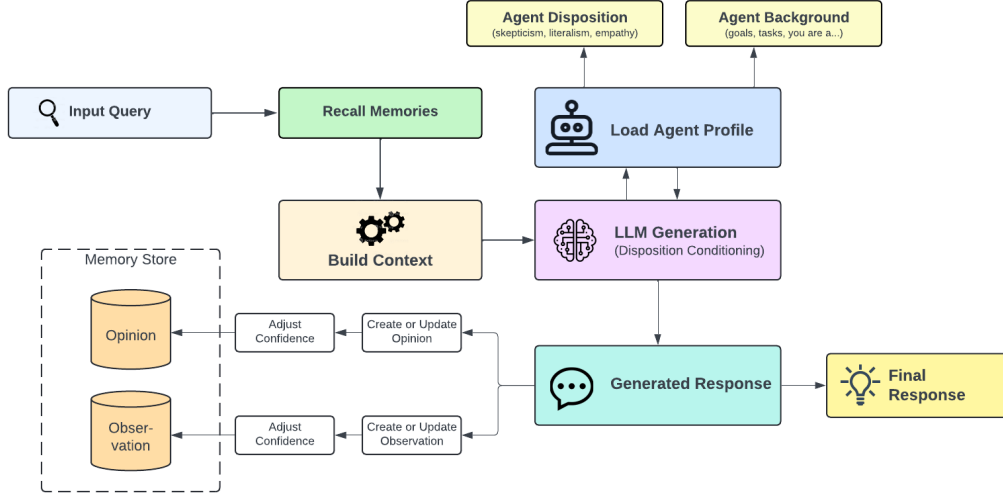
Agent Disposition
(skepticism, literalism, empathy)

Agent Background
(goals, tasks, you are a...)

Input Query

Recall Memories

Load Agent Profile

Build Context

LLM Generation
(Disposition Conditioning)

Memory Store

Opinion

Observation

Adjust Confidence

Create or Update Opinion

Adjust Confidence

Create or Update Observation

Generated Response

Final Response